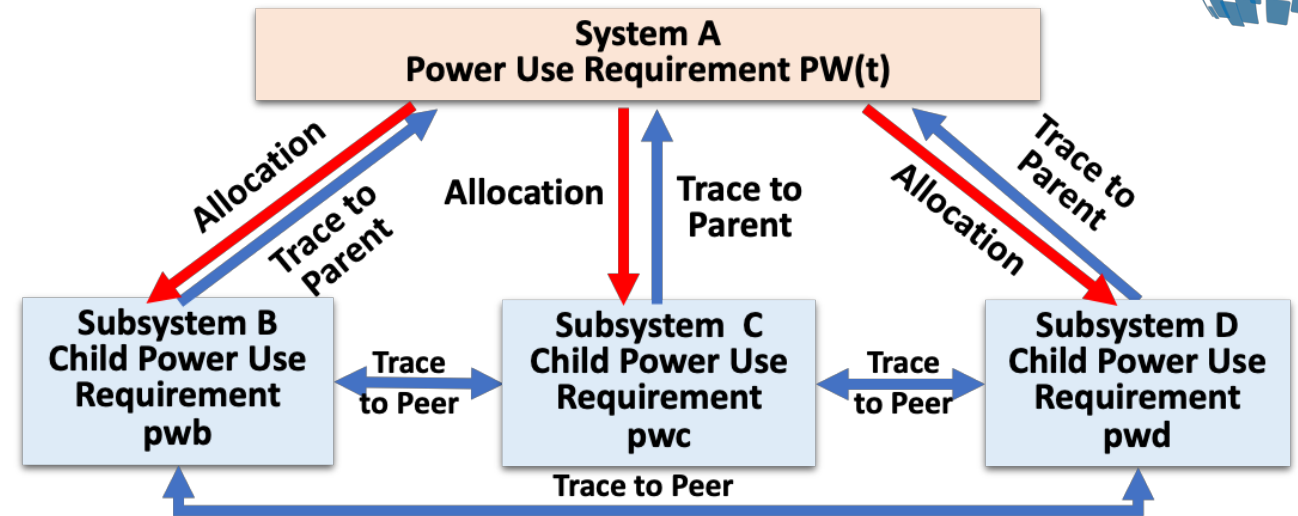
System A
Power Use Requirement PW(t)

Allocation

Trace to Parent

Allocation

Trace to Parent

Trace to Parent

Allocation

Subsystem B
Child Power Use Requirement
pwb

Trace to Peer

Subsystem C
Child Power Use Requirement
pwc

Trace to Peer

Subsystem D
Child Power Use Requirement
pwd

Trace to Peer